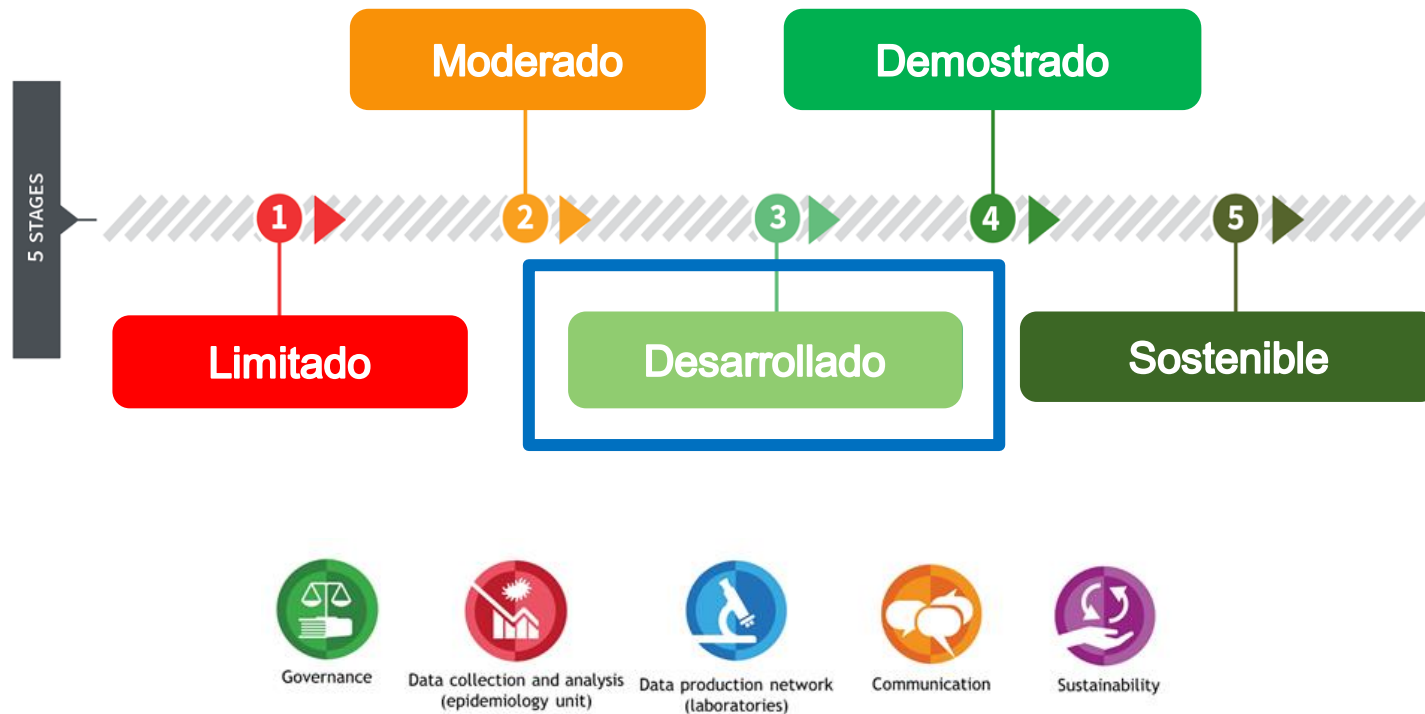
Moderado

Demostrado

5 STAGES

1

2

3

4

5

Limitado

Desarrollado

Sostenible

Governance

Data collection and analysis (epidemiology unit)

Data production network (laboratories)

Communication

Sustainability